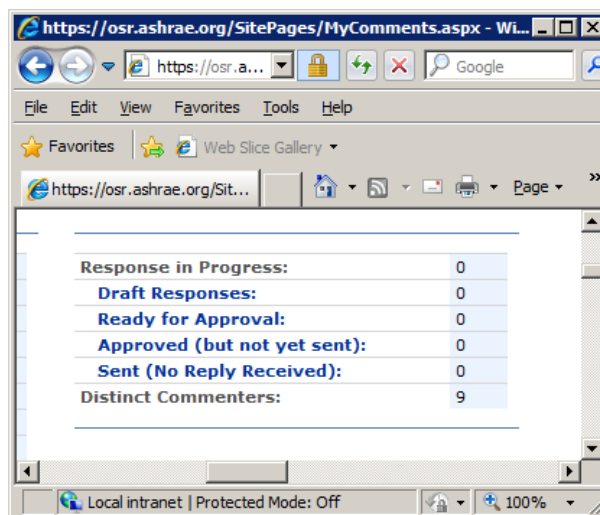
https://osr.ashrae.org/SitePages/MyComments.aspx - Wi...

https://osr.a...

Google

File Edit View Favorites Tools Help

Favorites Web Slice Gallery

https://osr.ashrae.org/Sit...

Page

| Response in Progress: | 0 |
|---|---|
| Draft Responses: | 0 |
| Ready for Approval: | 0 |
| Approved (but not yet sent): | 0 |
| Sent (No Reply Received): | 0 |
| Distinct Commenters: | 9 |

Local intranet | Protected Mode: Off

100%